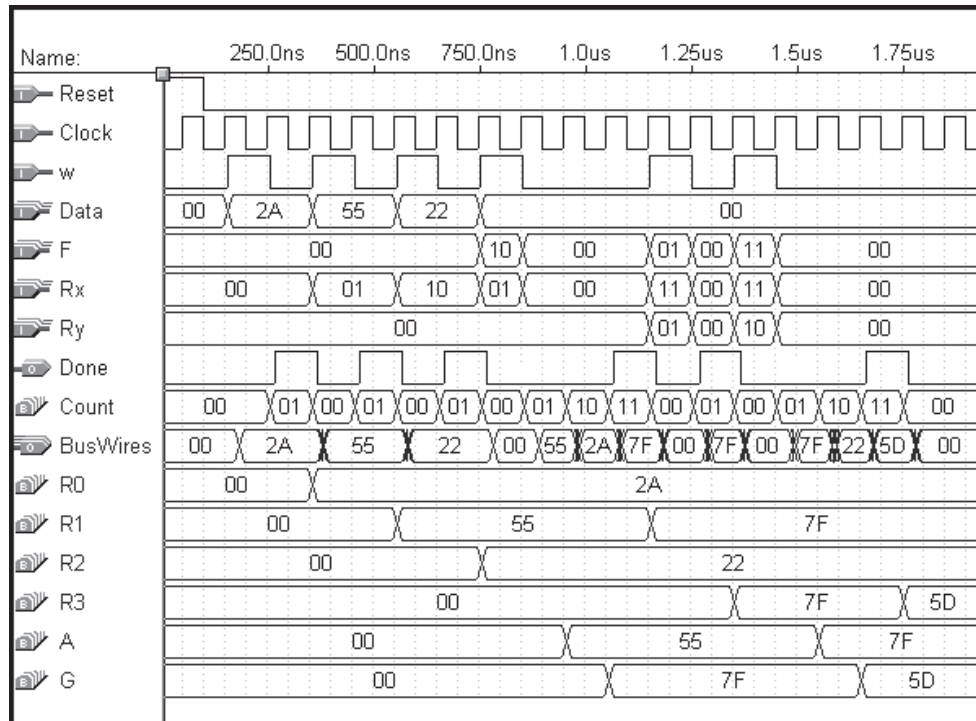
Name: 250.0ns 500.0ns 750.0ns 1.0us 1.25us 1.5us 1.75us

Reset
Clock
w
Data 00 2A 55 22 00
F 00 10 00 01 00 11 00
Rx 00 01 10 01 00 11 00 11 00
Ry 00 01 00 10 00
Done
Count 00 01 00 01 00 01 00 01 10 11 00 01 00 01 10 11 00
BusWires 00 2A 55 22 00 55 2A 7F 00 7F 00 7F 22 5D 00
R0 00 2A
R1 00 55 7F
R2 00 22
R3 00 7F 5D
A 00 55 7F
G 00 7F 5D